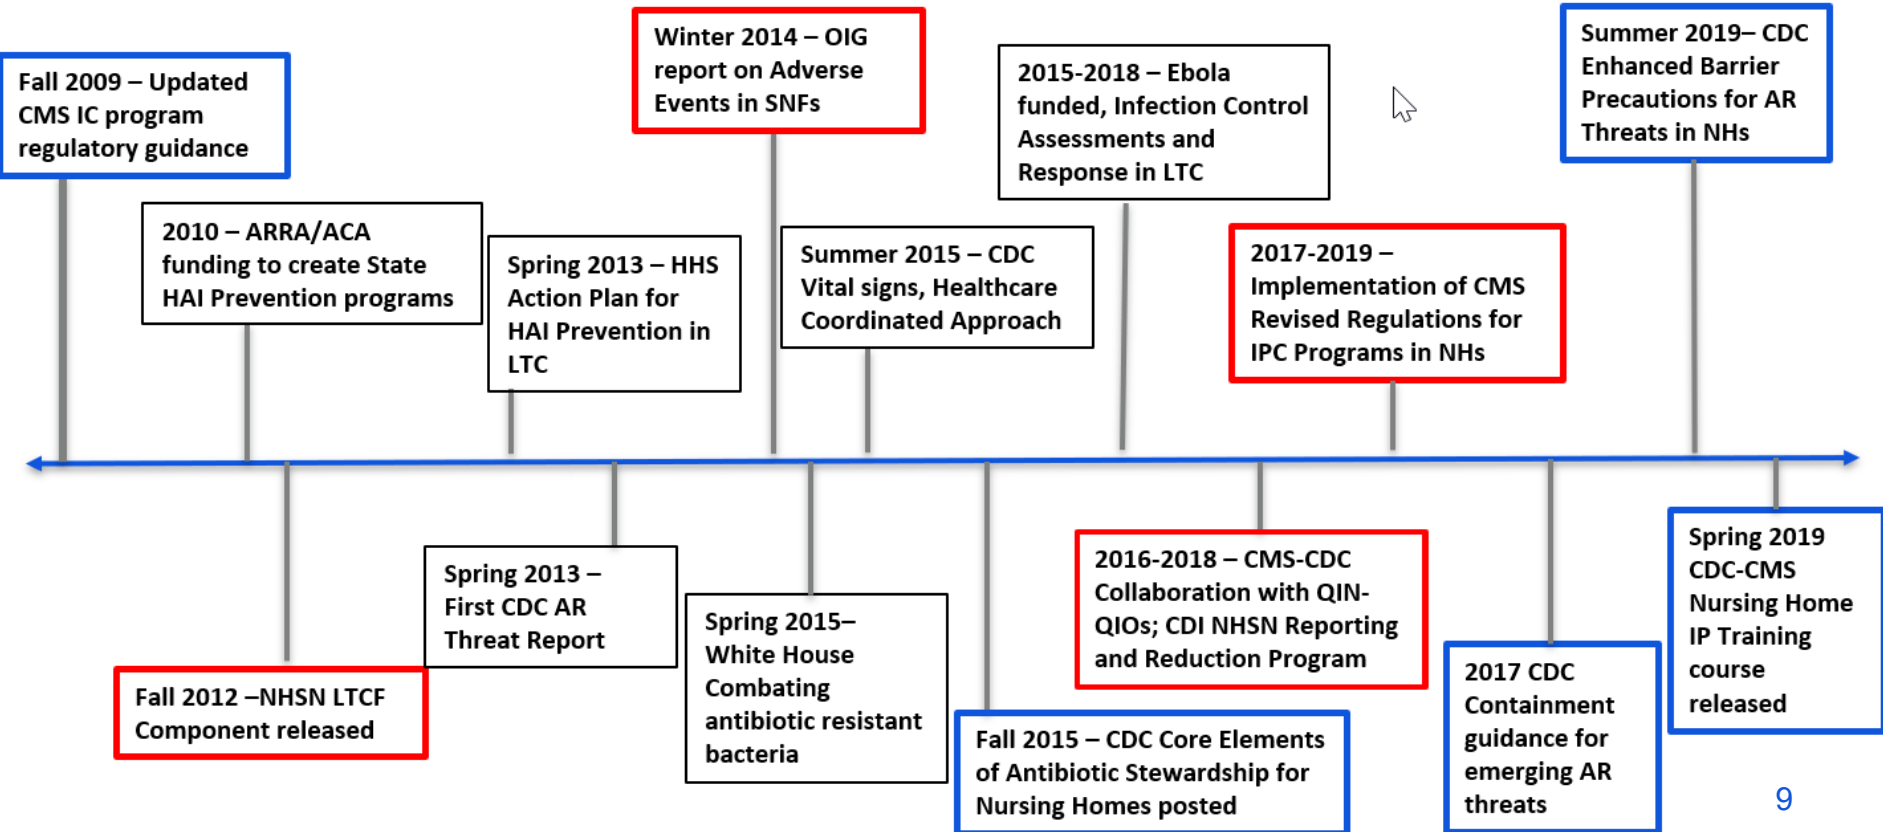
Fall 2009 – Updated CMS IC program regulatory guidance

2010 – ARRA/ACA funding to create State HAI Prevention programs

Spring 2013 – HHS Action Plan for HAI Prevention in LTC

Winter 2014 – OIG report on Adverse Events in SNFs

Summer 2015 – CDC Vital signs, Healthcare Coordinated Approach

2015-2018 – Ebola funded, Infection Control Assessments and Response in LTC

2017-2019 – Implementation of CMS Revised Regulations for IPC Programs in NHs

Summer 2019– CDC Enhanced Barrier Precautions for AR Threats in NHs

Fall 2012 –NHSN LTCF Component released

Spring 2013 – First CDC AR Threat Report

Spring 2015– White House Combating antibiotic resistant bacteria

Fall 2015 – CDC Core Elements of Antibiotic Stewardship for Nursing Homes posted

2016-2018 – CMS-CDC Collaboration with QIN-QIOs; CDI NHSN Reporting and Reduction Program

2017 CDC Containment guidance for emerging AR threats

Spring 2019 CDC-CMS Nursing Home IP Training course released

9